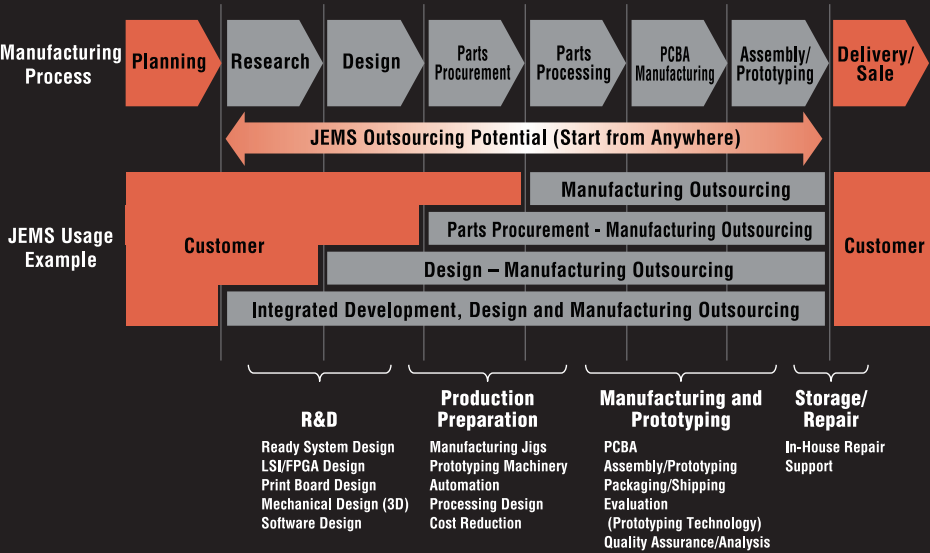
Manufacturing Process

Planning

Research

Design

Parts Procurement

Parts Processing

PCBA Manufacturing

Assembly/ Prototyping

Delivery/ Sale

JEMS Outsourcing Potential (Start from Anywhere)

JEMS Usage Example

Customer

Manufacturing Outsourcing

Parts Procurement - Manufacturing Outsourcing

Design – Manufacturing Outsourcing

Integrated Development, Design and Manufacturing Outsourcing

Customer

R&D
Ready System Design
LSI/FPGA Design
Print Board Design
Mechanical Design (3D)
Software Design

Production Preparation
Manufacturing Jigs
Prototyping Machinery
Automation
Processing Design
Cost Reduction

Manufacturing and Prototyping
PCBA
Assembly/Prototyping
Packaging/Shipping
Evaluation
(Prototyping Technology)
Quality Assurance/Analysis

Storage/ Repair
In-House Repair
Support